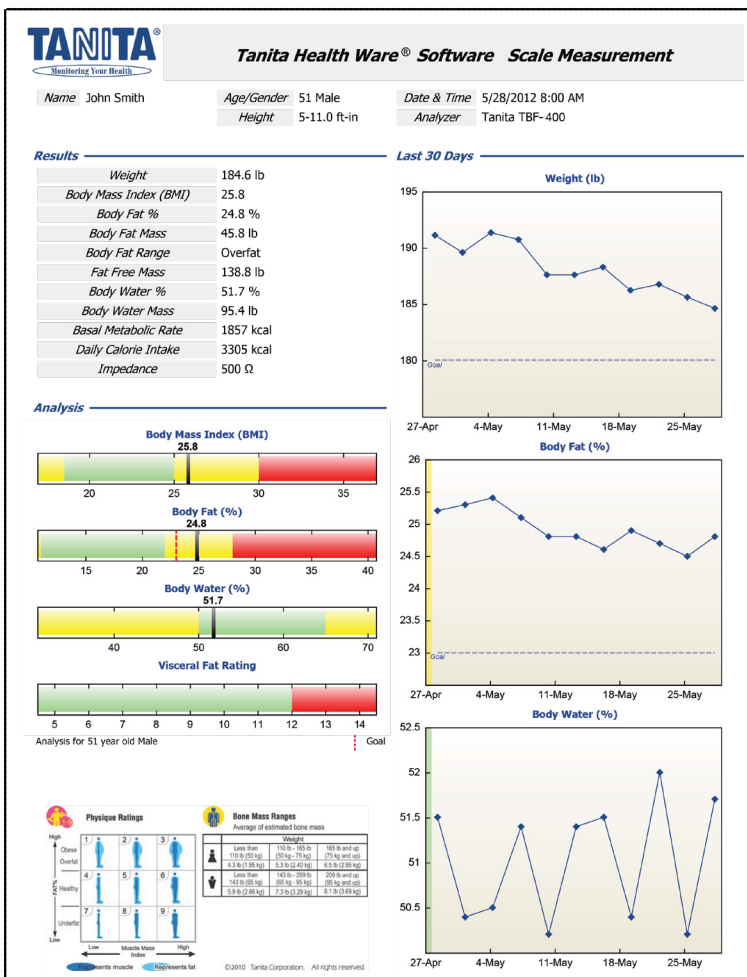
TANITA®
Monitoring Your Health

Tanita Health Ware® Software Scale Measurement

| Name | John Smith | Age/Gender | 51 Male | Date & Time | 5/28/2012 8:00 AM |
|---|---|---|---|---|---|
| | | Height | 5-11.0 ft-in | Analyzer | Tanita TBF-400 |

Results

| Weight | 184.6 lb |
|---|---|
| Body Mass Index (BMI) | 25.8 |
| Body Fat % | 24.8 % |
| Body Fat Mass | 45.8 lb |
| Body Fat Range | Overfat |
| Fat Free Mass | 138.8 lb |
| Body Water % | 51.7 % |
| Body Water Mass | 95.4 lb |
| Basal Metabolic Rate | 1857 kcal |
| Daily Calorie Intake | 3305 kcal |
| Impedance | 500 Ω |

Last 30 Days

Weight (lb)
195
190
185
180
Goal
27-Apr 4-May 11-May 18-May 25-May

Body Fat (%)
26
25.5
25
24.5
24
23.5
23
Goal
27-Apr 4-May 11-May 18-May 25-May

Body Water (%)
52.5
52
51.5
51
50.5
27-Apr 4-May 11-May 18-May 25-May

Analysis

Body Mass Index (BMI)
25.8
20 25 30 35

Body Fat (%)
24.8
15 20 25 30 35 40

Body Water (%)
51.7
40 50 60 70

Visceral Fat Rating
5 6 7 8 9 10 11 12 13 14

Analysis for 51 year old Male
Goal

Physique Ratings
High
Obese
Overfat
FAT%
Healthy
Underfat
Low
1 2 3 4 5 6 7 8 9
Low Muscle Mass Index High
Represents muscle Represents fat

Bone Mass Ranges
Average of estimated bone mass

| | Weight | | |
|---|---|---|---|
| | Less than 110 lb (50 kg) | 110 lb - 165 lb (50 kg - 75 kg) | 165 lb and up (75 kg and up) |
| | 4.3 lb (1.95 kg) | 5.3 lb (2.40 kg) | 6.5 lb (2.95 kg) |
| | Less than 143 lb (65 kg) | 143 lb - 209 lb (65 kg - 95 kg) | 209 lb and up (95 kg and up) |
| | 5.9 lb (2.66 kg) | 7.3 lb (3.29 kg) | 8.1 lb (3.69 kg) |

©2010 Tanita Corporation. All rights reserved.